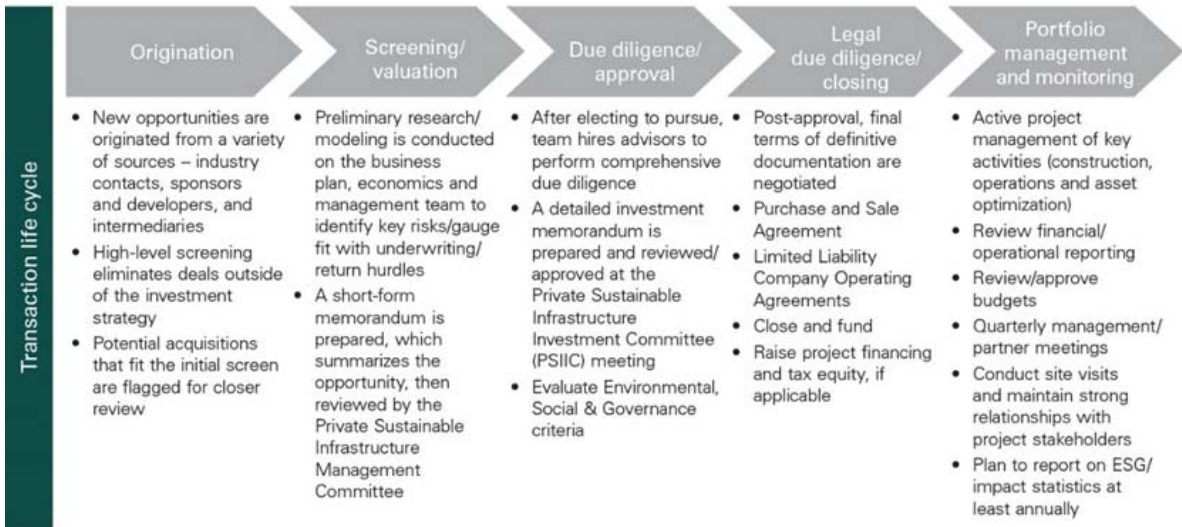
Transaction life cycle

Origination

Screening/ valuation

Due diligence/ approval

Legal due diligence/ closing

Portfolio management and monitoring

• New opportunities are originated from a variety of sources – industry contacts, sponsors and developers, and intermediaries
• High-level screening eliminates deals outside of the investment strategy
• Potential acquisitions that fit the initial screen are flagged for closer review

• Preliminary research/ modeling is conducted on the business plan, economics and management team to identify key risks/gauge fit with underwriting/ return hurdles
• A short-form memorandum is prepared, which summarizes the opportunity, then reviewed by the Private Sustainable Infrastructure Management Committee

• After electing to pursue, team hires advisors to perform comprehensive due diligence
• A detailed investment memorandum is prepared and reviewed/ approved at the Private Sustainable Infrastructure Investment Committee (PSIIC) meeting
• Evaluate Environmental, Social & Governance criteria

• Post-approval, final terms of definitive documentation are negotiated
• Purchase and Sale Agreement
• Limited Liability Company Operating Agreements
• Close and fund
• Raise project financing and tax equity, if applicable

• Active project management of key activities (construction, operations and asset optimization)
• Review financial/ operational reporting
• Review/approve budgets
• Quarterly management/ partner meetings
• Conduct site visits and maintain strong relationships with project stakeholders
• Plan to report on ESG/ impact statistics at least annually